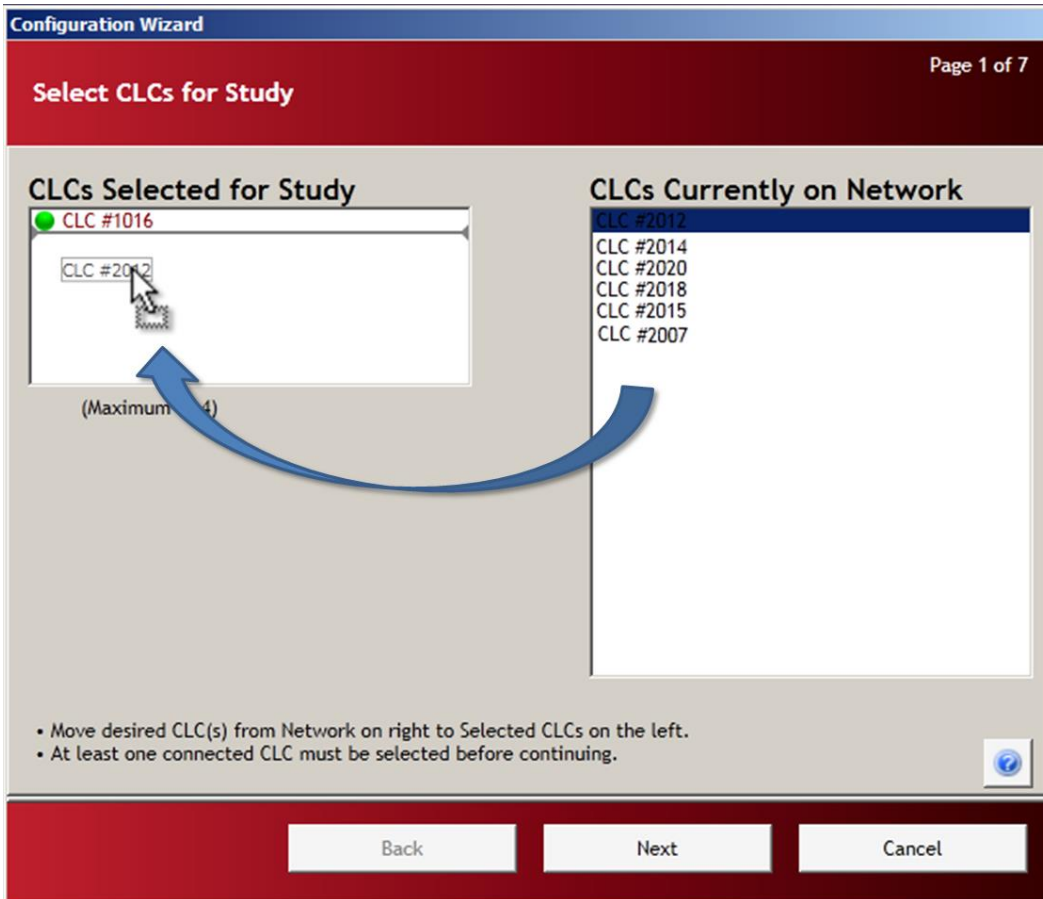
Configuration Wizard

Page 1 of 7

Select CLCs for Study

CLCs Selected for Study

CLC #1016

CLC #2012

(Maximum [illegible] 4)

CLCs Currently on Network

CLC #2012
CLC #2014
CLC #2020
CLC #2018
CLC #2015
CLC #2007

• Move desired CLC(s) from Network on right to Selected CLCs on the left.
• At least one connected CLC must be selected before continuing.

Back

Next

Cancel